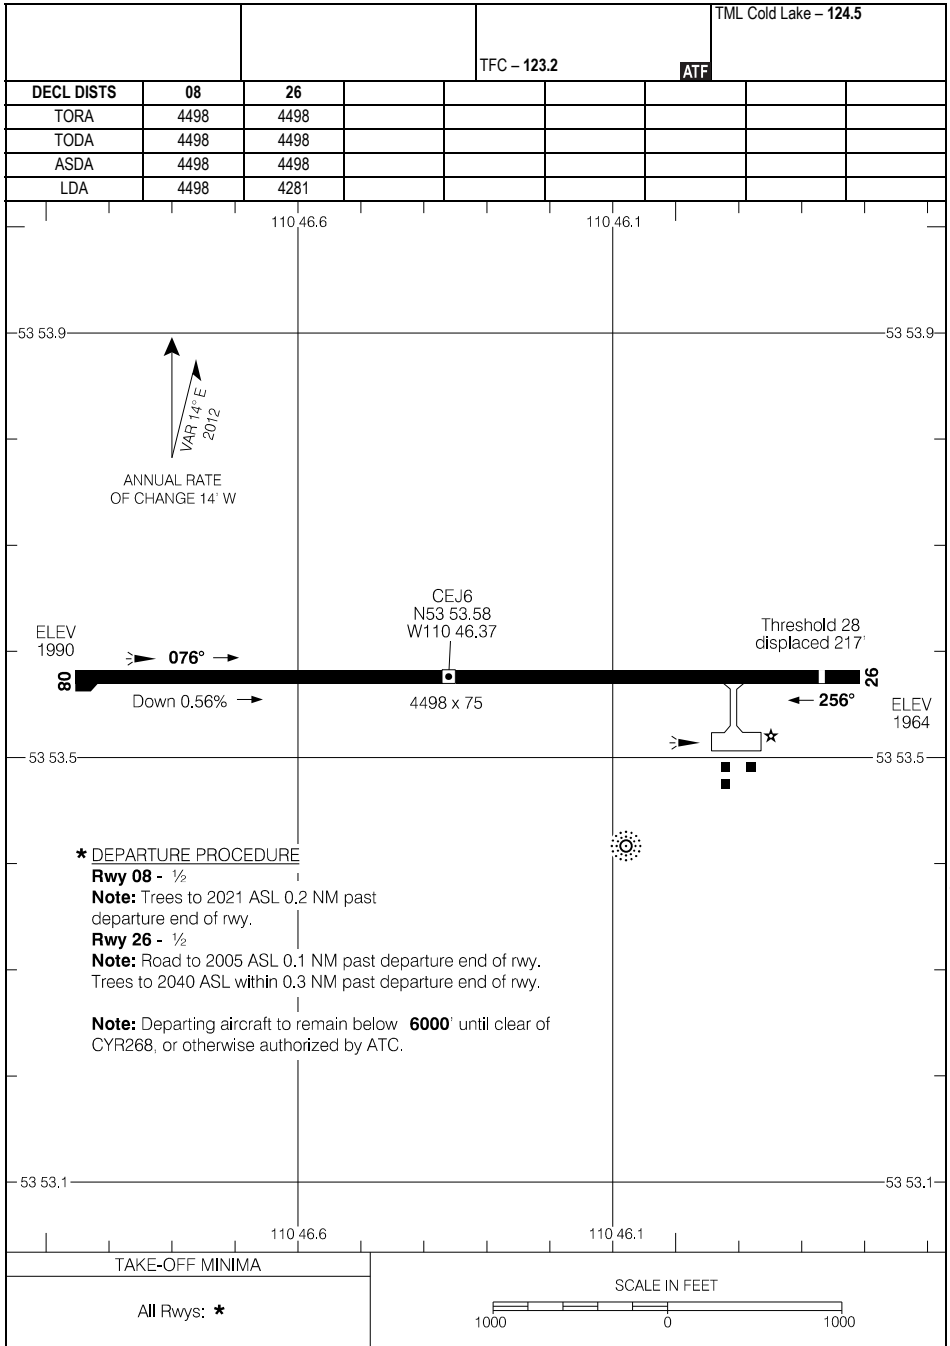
TML Cold Lake – **124.5**

TFC – **123.2**

ATF

| DECL DISTS | 08 | 26 | | | | | | | |
|---|---|---|---|---|---|---|---|---|---|
| TORA | 4498 | 4498 | | | | | | | |
| TODA | 4498 | 4498 | | | | | | | |
| ASDA | 4498 | 4498 | | | | | | | |
| LDA | 4498 | 4281 | | | | | | | |

110 46.6

110 46.1

53 53.9

53 53.9

VAR 14° E 2012

ANNUAL RATE OF CHANGE 14' W

CEJ6
N53 53.58
W110 46.37

Threshold 28 displaced 217'

ELEV 1990

076°

08

26

Down 0.56%

4498 x 75

256°

ELEV 1964

53 53.5

53 53.5

* DEPARTURE PROCEDURE
**Rwy 08 -** ½
**Note:** Trees to 2021 ASL 0.2 NM past departure end of rwy.
**Rwy 26 -** ½
**Note:** Road to 2005 ASL 0.1 NM past departure end of rwy. Trees to 2040 ASL within 0.3 NM past departure end of rwy.

**Note:** Departing aircraft to remain below **6000**' until clear of CYR268, or otherwise authorized by ATC.

53 53.1

53 53.1

110 46.6

110 46.1

TAKE-OFF MINIMA

All Rwys: *

SCALE IN FEET

1000 0 1000